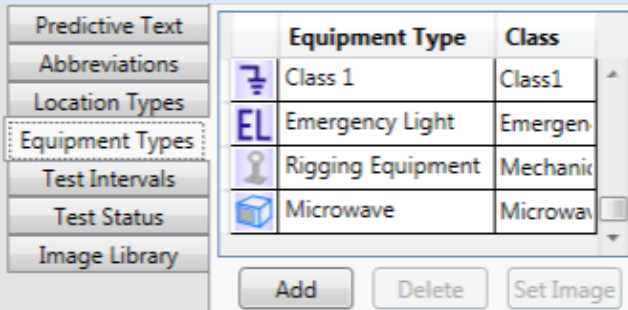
Predictive Text
Abbreviations
Location Types
Equipment Types
Test Intervals
Test Status
Image Library

| | Equipment Type | Class |
|---|---|---|
| | Class 1 | Class1 |
| EL | Emergency Light | Emergen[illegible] |
| | Rigging Equipment | Mechanic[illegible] |
| | Microwave | Microwav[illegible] |

Add
Delete
Set Image